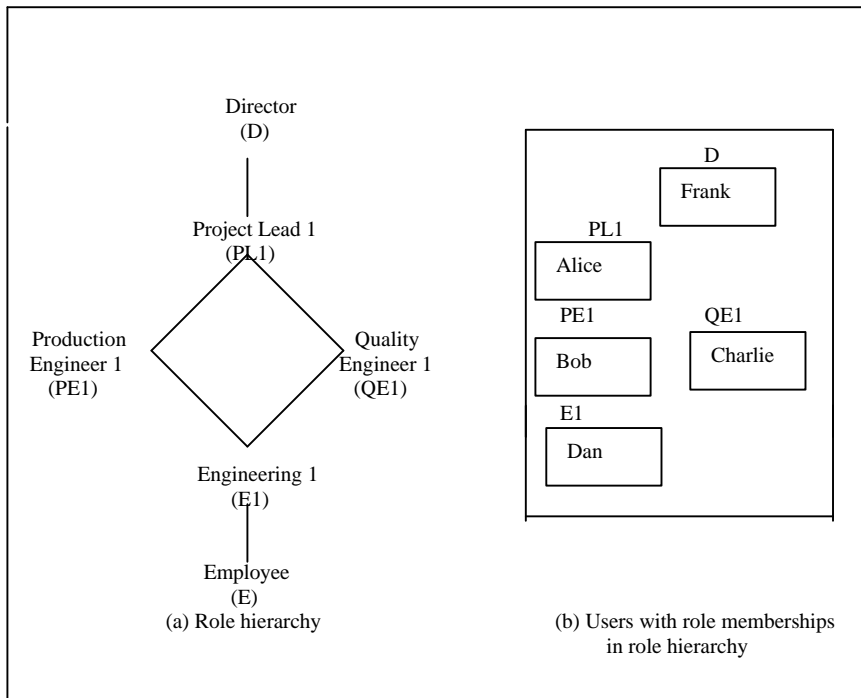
Director
(D)

Project Lead 1
(PL1)

Production
Engineer 1
(PE1)

Quality
Engineer 1
(QE1)

Engineering 1
(E1)

Employee
(E)

(a) Role hierarchy

D
Frank

PL1
Alice

PE1
Bob

QE1
Charlie

E1
Dan

(b) Users with role memberships in role hierarchy